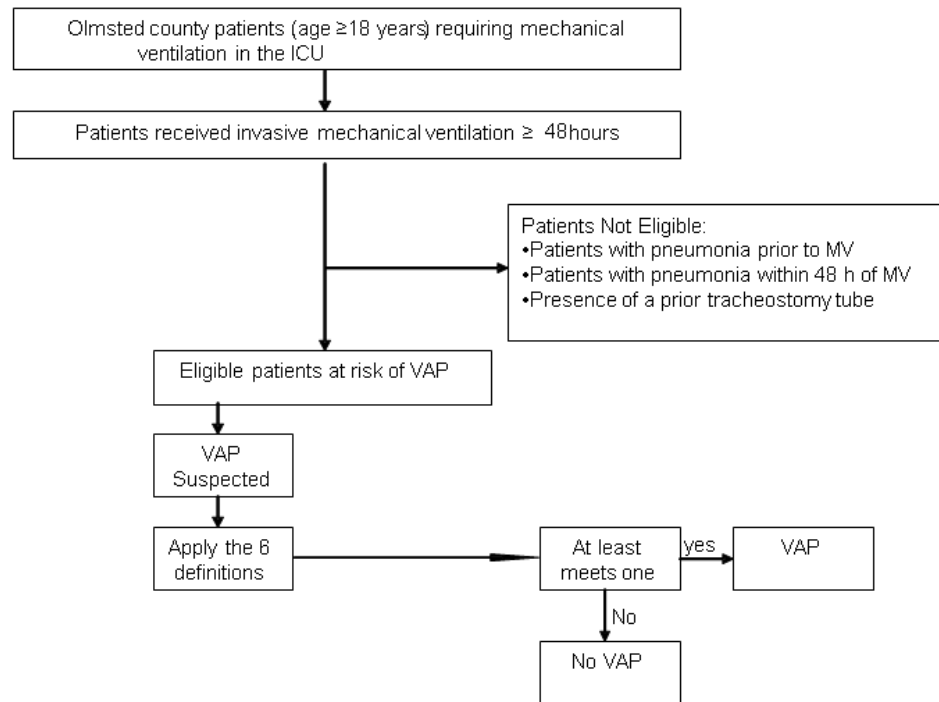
Olmsted county patients (age ≥18 years) requiring mechanical ventilation in the ICU

Patients received invasive mechanical ventilation ≥ 48hours

Patients Not Eligible:
•Patients with pneumonia prior to MV
•Patients with pneumonia within 48 h of MV
•Presence of a prior tracheostomy tube

Eligible patients at risk of VAP

VAP Suspected

Apply the 6 definitions

At least meets one

yes

VAP

No

No VAP